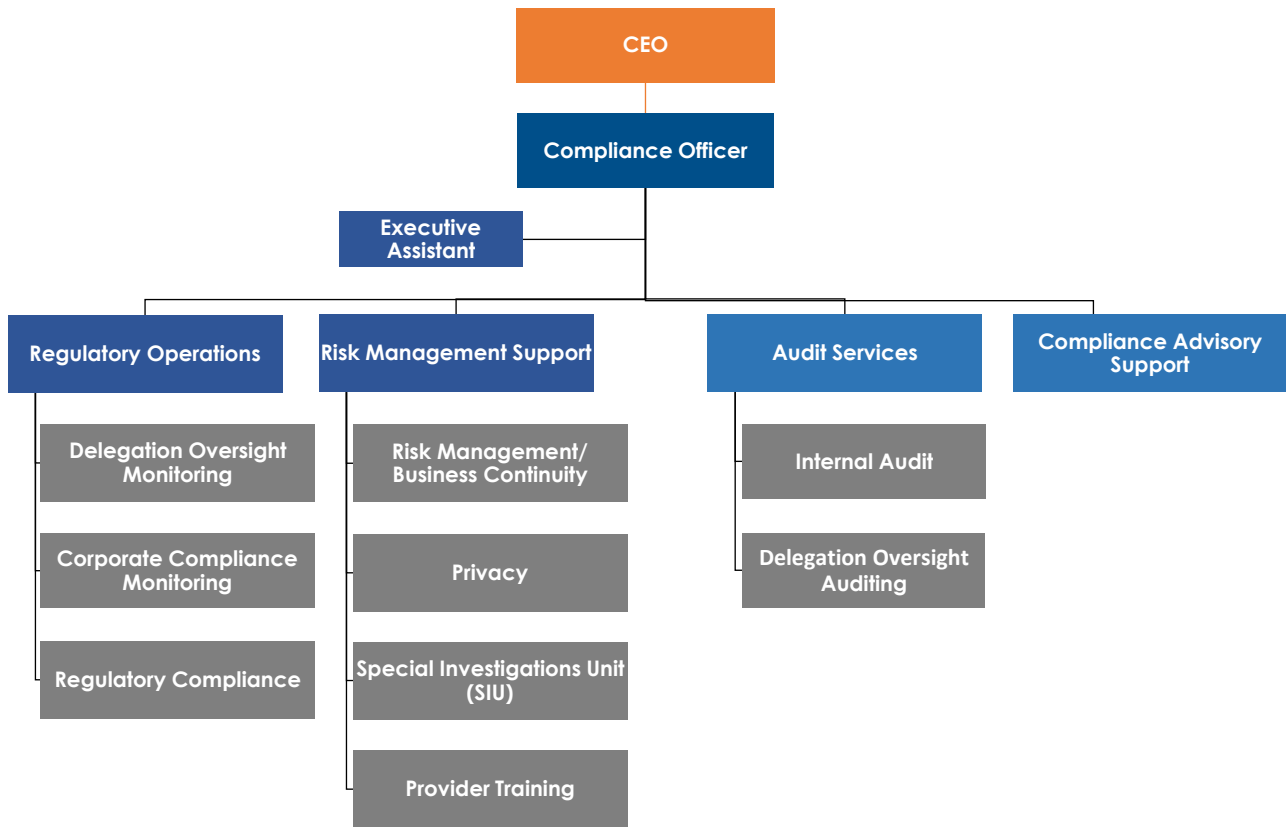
CEO

Compliance Officer

Executive Assistant

Regulatory Operations

Delegation Oversight Monitoring

Corporate Compliance Monitoring

Regulatory Compliance

Risk Management Support

Risk Management/ Business Continuity

Privacy

Special Investigations Unit (SIU)

Provider Training

Audit Services

Internal Audit

Delegation Oversight Auditing

Compliance Advisory Support